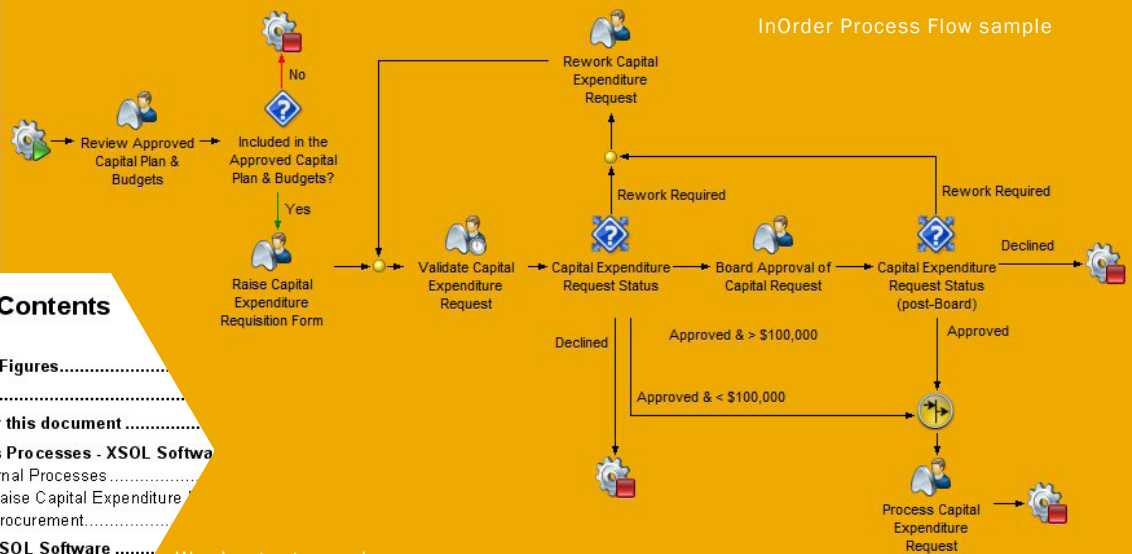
InOrder Process Flow sample

No

Review Approved Capital Plan & Budgets

Included in the Approved Capital Plan & Budgets?

Yes

Raise Capital Expenditure Requisition Form

Validate Capital Expenditure Request

Rework Capital Expenditure Request

Rework Required

Capital Expenditure Request Status

Board Approval of Capital Request

Rework Required

Capital Expenditure Request Status (post-Board)

Declined

Approved

Declined

Approved & > $100,000

Approved & < $100,000

Process Capital Expenditure Request

Contents

Figures.......................

.......................................

this document ...............

s Processes - XSOL Softwa

rnal Processes.....................

aise Capital Expenditure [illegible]

rocurement.......................

SOL Software .......

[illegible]